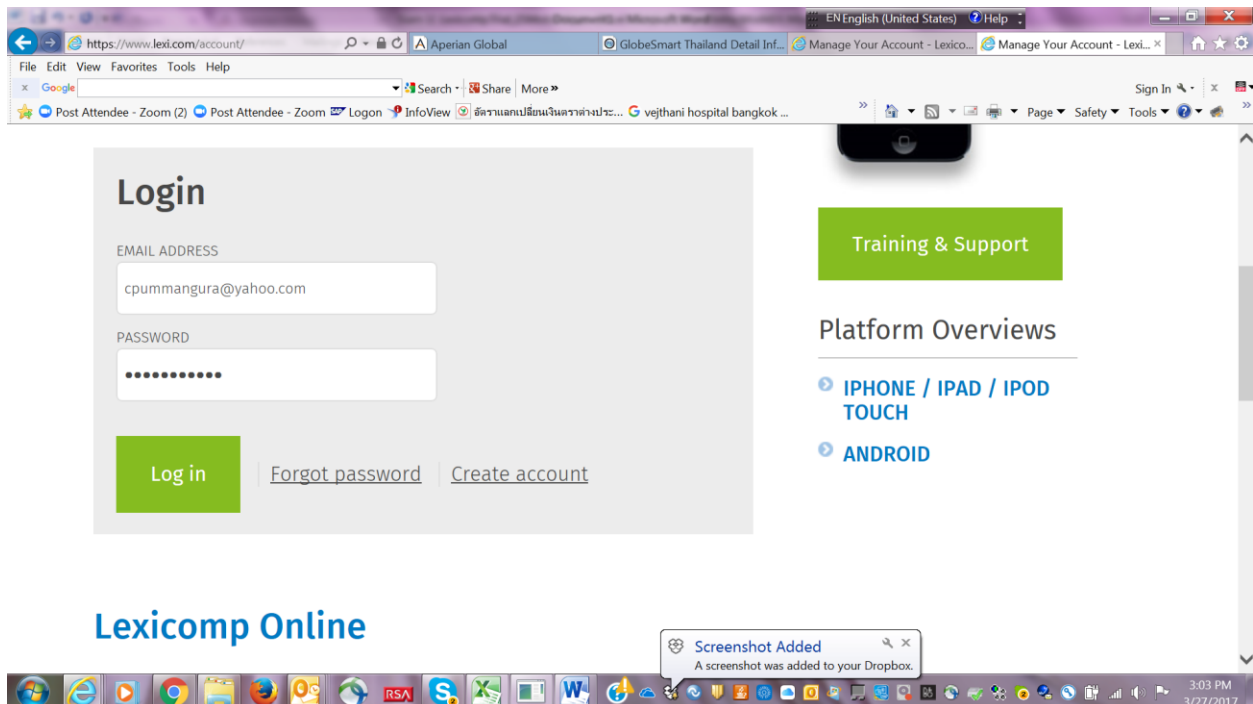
EN English (United States) Help

https://www.lexi.com/account/ Aperian Global GlobeSmart Thailand Detail Inf... Manage Your Account - Lexico... Manage Your Account - Lexi...

File Edit View Favorites Tools Help

Google Search Share More »

Sign In

Post Attendee - Zoom (2) Post Attendee - Zoom Logon InfoView อัตราแลกเปลี่ยนเงินตราต่างประ... vejthani hospital bangkok ...

Page Safety Tools

Login

EMAIL ADDRESS

cpummangura@yahoo.com

PASSWORD

•••••••••••

Log in

Forgot password

Create account

Training & Support

Platform Overviews

IPHONE / IPAD / IPOD TOUCH

ANDROID

Lexicomp Online

Screenshot Added

A screenshot was added to your Dropbox.

RSA

3:03 PM

3/27/2017